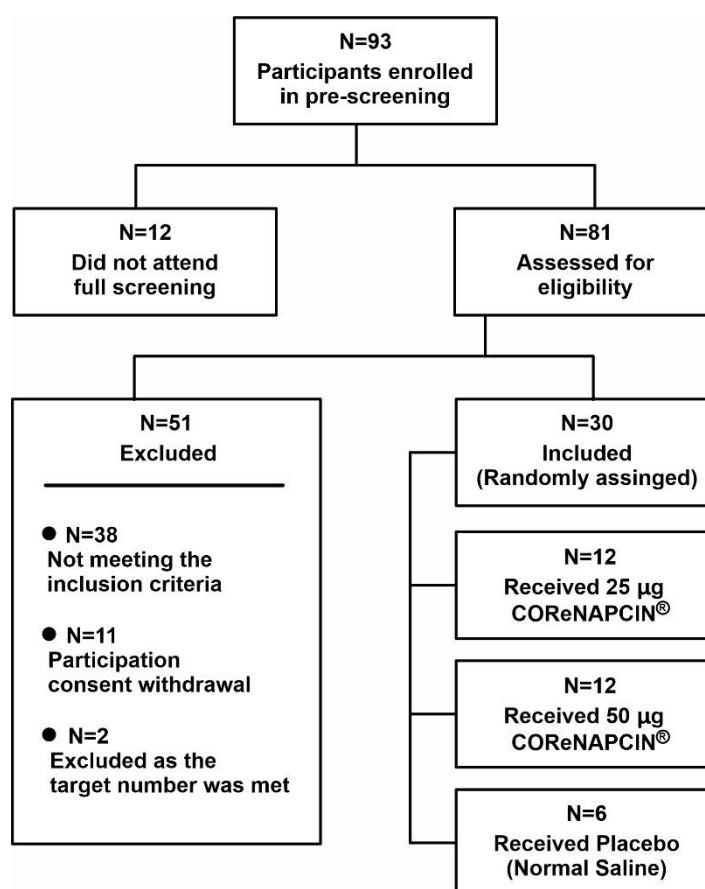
N=93
Participants enrolled in pre-screening

N=12
Did not attend full screening

N=81
Assessed for eligibility

N=51
Excluded

● N=38
Not meeting the inclusion criteria

● N=11
Participation consent withdrawal

● N=2
Excluded as the target number was met

N=30
Included
(Randomly assinged)

N=12
Received 25 µg COReNAPCIN®

N=12
Received 50 µg COReNAPCIN®

N=6
Received Placebo
(Normal Saline)